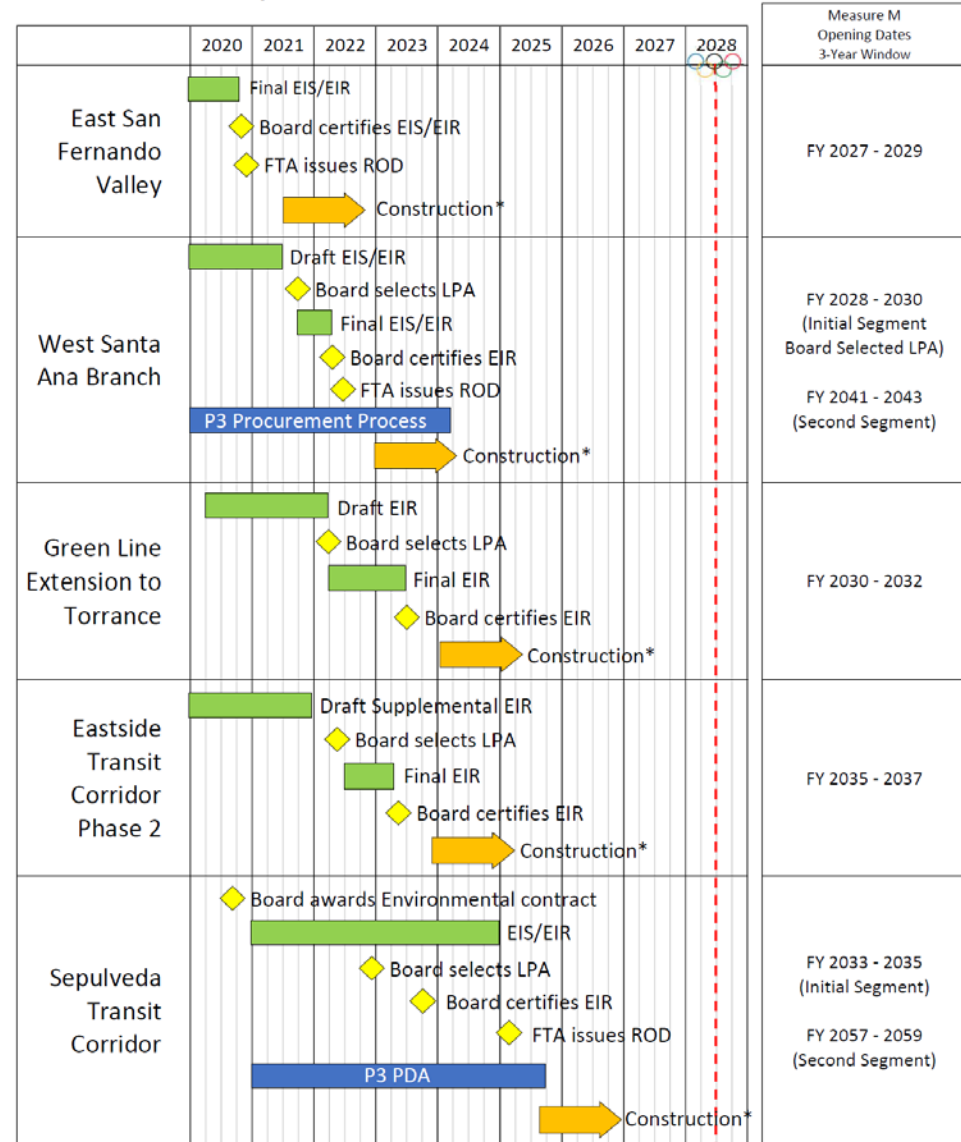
| | 2020 | 2021 | 2022 | 2023 | 2024 | 2025 | 2026 | 2027 | 2028 | Measure M Opening Dates 3-Year Window |
|---|---|---|---|---|---|---|---|---|---|---|
| East San Fernando Valley | Final EIS/EIR; Board certifies EIS/EIR; FTA issues ROD; Construction* | | | | | | | | | FY 2027 - 2029 |
| West Santa Ana Branch | Draft EIS/EIR; Board selects LPA; Final EIS/EIR; Board certifies EIR; FTA issues ROD; P3 Procurement Process; Construction* | | | | | | | | | FY 2028 - 2030 (Initial Segment Board Selected LPA) FY 2041 - 2043 (Second Segment) |
| Green Line Extension to Torrance | Draft EIR; Board selects LPA; Final EIR; Board certifies EIR; Construction* | | | | | | | | | FY 2030 - 2032 |
| Eastside Transit Corridor Phase 2 | Draft Supplemental EIR; Board selects LPA; Final EIR; Board certifies EIR; Construction* | | | | | | | | | FY 2035 - 2037 |
| Sepulveda Transit Corridor | Board awards Environmental contract; EIS/EIR; Board selects LPA; Board certifies EIR; FTA issues ROD; P3 PDA; Construction* | | | | | | | | | FY 2033 - 2035 (Initial Segment) FY 2057 - 2059 (Second Segment) |